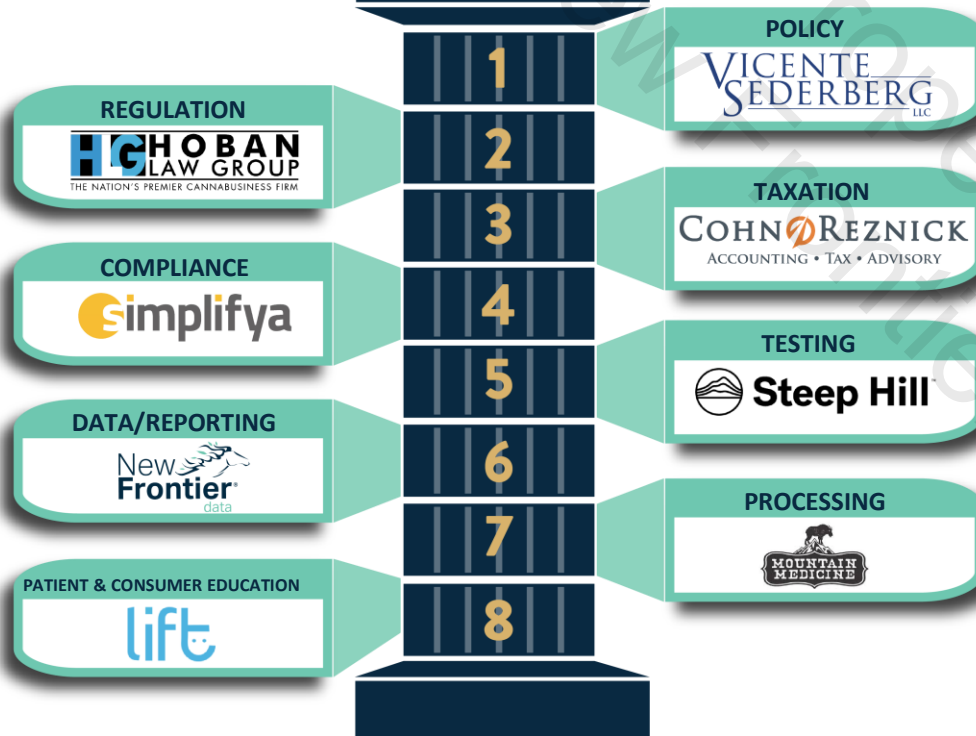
1
2
3
4
5
6
7
8

POLICY
VICENTE SEDERBERG LLC

REGULATION
HG HOBAN LAW GROUP
THE NATION'S PREMIER CANNABUSINESS FIRM

TAXATION
COHN REZNICK
ACCOUNTING • TAX • ADVISORY

COMPLIANCE
simplifya

TESTING
Steep Hill

DATA/REPORTING
New Frontier data

PROCESSING
MOUNTAIN MEDICINE

PATIENT & CONSUMER EDUCATION
lift